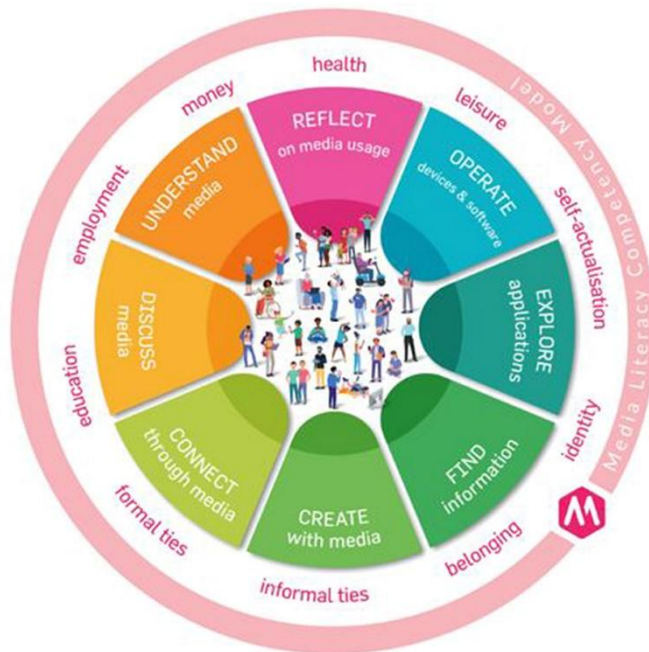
Media Literacy Competency Model

health

leisure

self-actualisation

identity

belonging

informal ties

formal ties

education

employment

money

REFLECT
on media usage

OPERATE
devices & software

EXPLORE
applications

FIND
information

CREATE
with media

CONNECT
through media

DISCUSS
media

UNDERSTAND
media